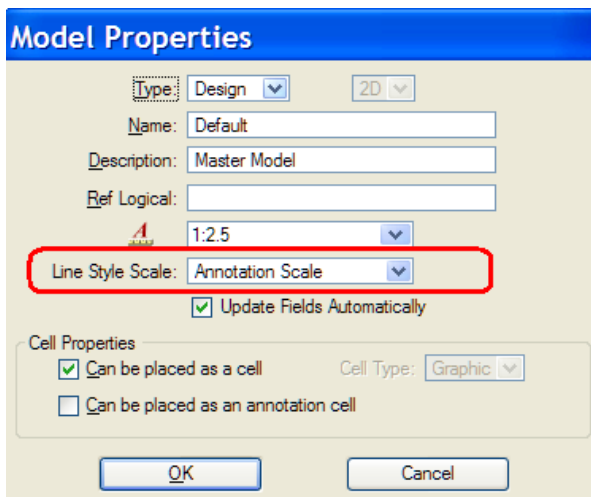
Model Properties

Type: Design 2D

Name: Default

Description: Master Model

Ref Logical:

1:2.5

Line Style Scale: Annotation Scale

Update Fields Automatically

Cell Properties

Can be placed as a cell Cell Type: Graphic

Can be placed as an annotation cell

OK Cancel